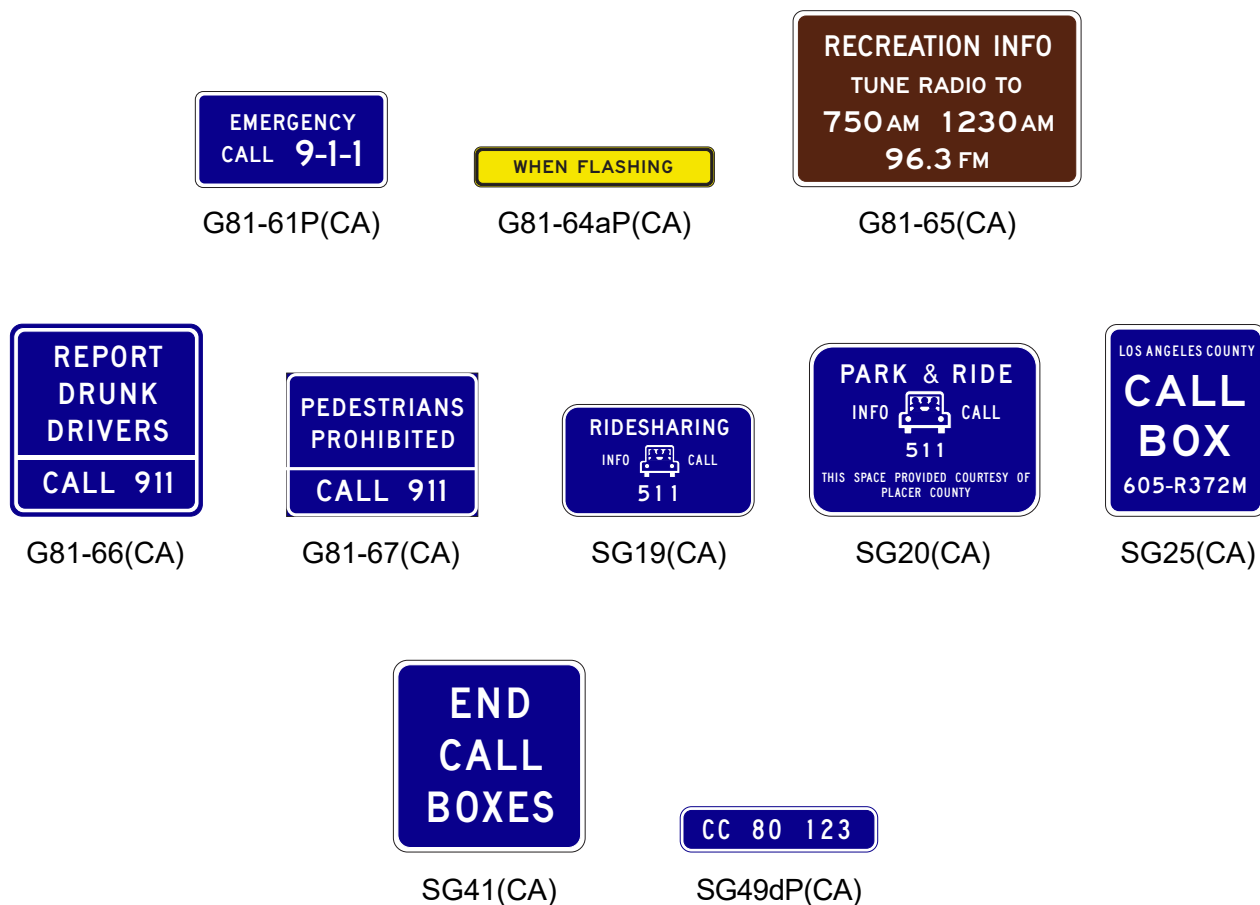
EMERGENCY
CALL 9-1-1

G81-61P(CA)

WHEN FLASHING

G81-64aP(CA)

RECREATION INFO
TUNE RADIO TO
750AM 1230AM
96.3FM

G81-65(CA)

REPORT DRUNK DRIVERS
CALL 911

G81-66(CA)

PEDESTRIANS PROHIBITED
CALL 911

G81-67(CA)

RIDESHARING
INFO CALL
511

SG19(CA)

PARK & RIDE
INFO CALL
511
THIS SPACE PROVIDED COURTESY OF PLACER COUNTY

SG20(CA)

LOS ANGELES COUNTY
CALL BOX
605-R372M

SG25(CA)

END CALL BOXES

SG41(CA)

CC 80 123

SG49dP(CA)